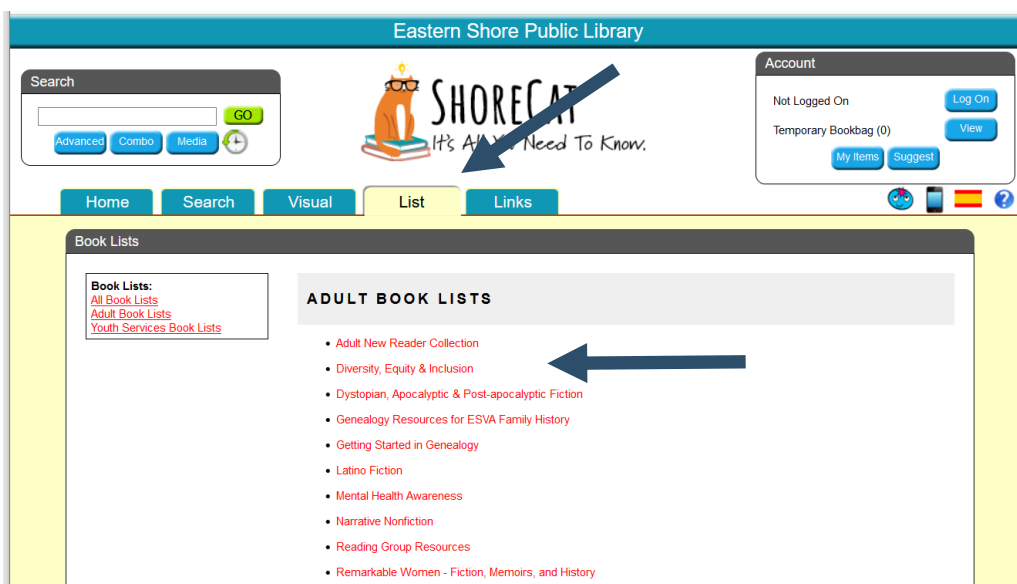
Eastern Shore Public Library

Search

GO

Advanced Combo Media

SHORECAT
It's All You Need To Know.

Account

Not Logged On Log On

Temporary Bookbag (0) View

My Items Suggest

Home Search Visual List Links

Book Lists

Book Lists:
All Book Lists
Adult Book Lists
Youth Services Book Lists

ADULT BOOK LISTS

- Adult New Reader Collection
- Diversity, Equity & Inclusion
- Dystopian, Apocalyptic & Post-apocalyptic Fiction
- Genealogy Resources for ESVA Family History
- Getting Started in Genealogy
- Latino Fiction
- Mental Health Awareness
- Narrative Nonfiction
- Reading Group Resources
- Remarkable Women - Fiction, Memoirs, and History